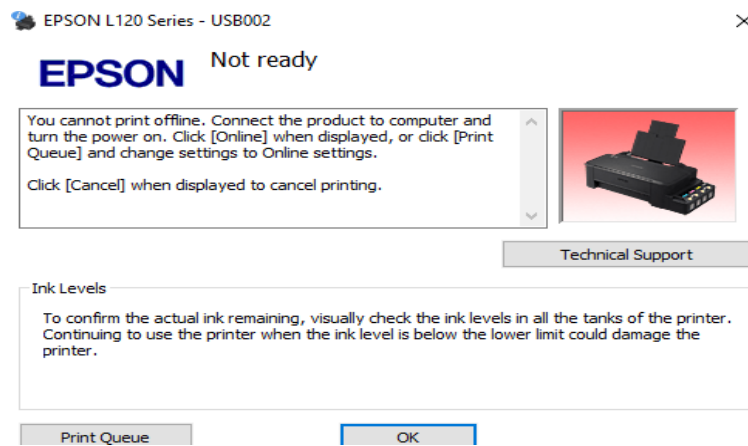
EPSON L120 Series - USB002

EPSON

Not ready

You cannot print offline. Connect the product to computer and turn the power on. Click [Online] when displayed, or click [Print Queue] and change settings to Online settings.

Click [Cancel] when displayed to cancel printing.

Technical Support

Ink Levels

To confirm the actual ink remaining, visually check the ink levels in all the tanks of the printer. Continuing to use the printer when the ink level is below the lower limit could damage the printer.

Print Queue

OK